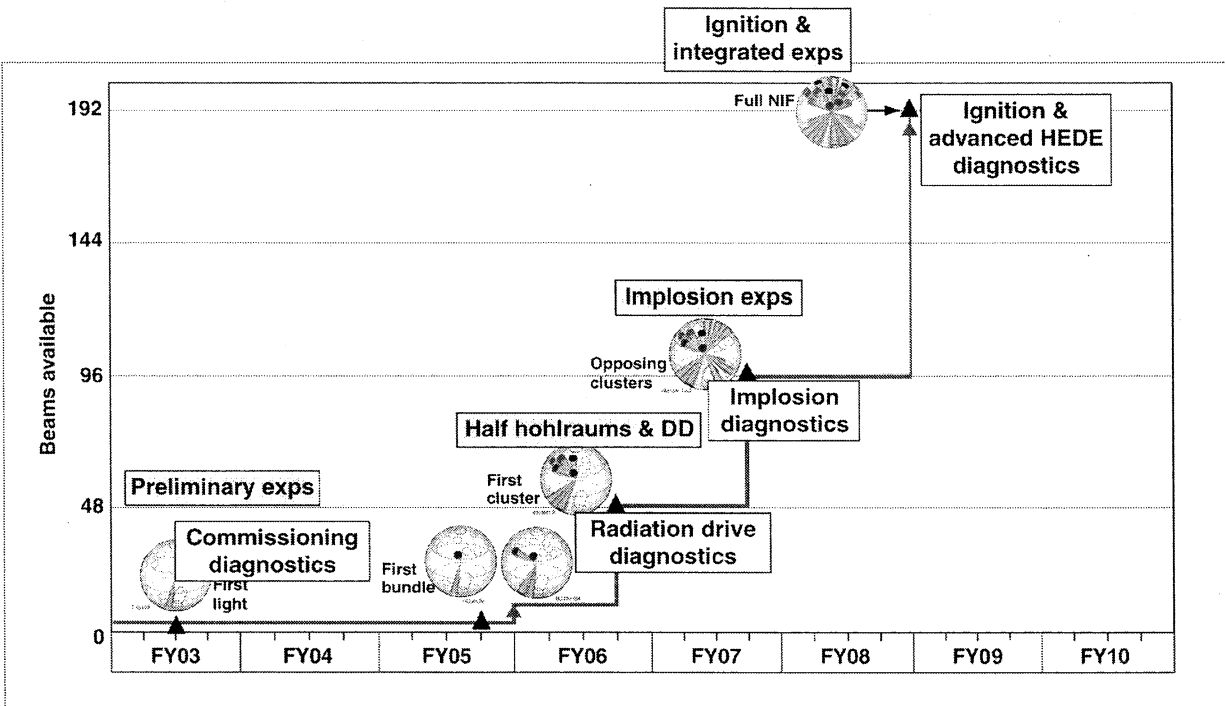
Ignition & integrated exps

Full NIF

Ignition & advanced HEDE diagnostics

192

144

Implosion exps

Opposing clusters

96

Implosion diagnostics

Beams available

Half hohlraums & DD

First cluster

Preliminary exps

48

Radiation drive diagnostics

Commissioning diagnostics

First light

First bundle

0

| FY03 | FY04 | FY05 | FY06 | FY07 | FY08 | FY09 | FY10 |
|---|---|---|---|---|---|---|---|